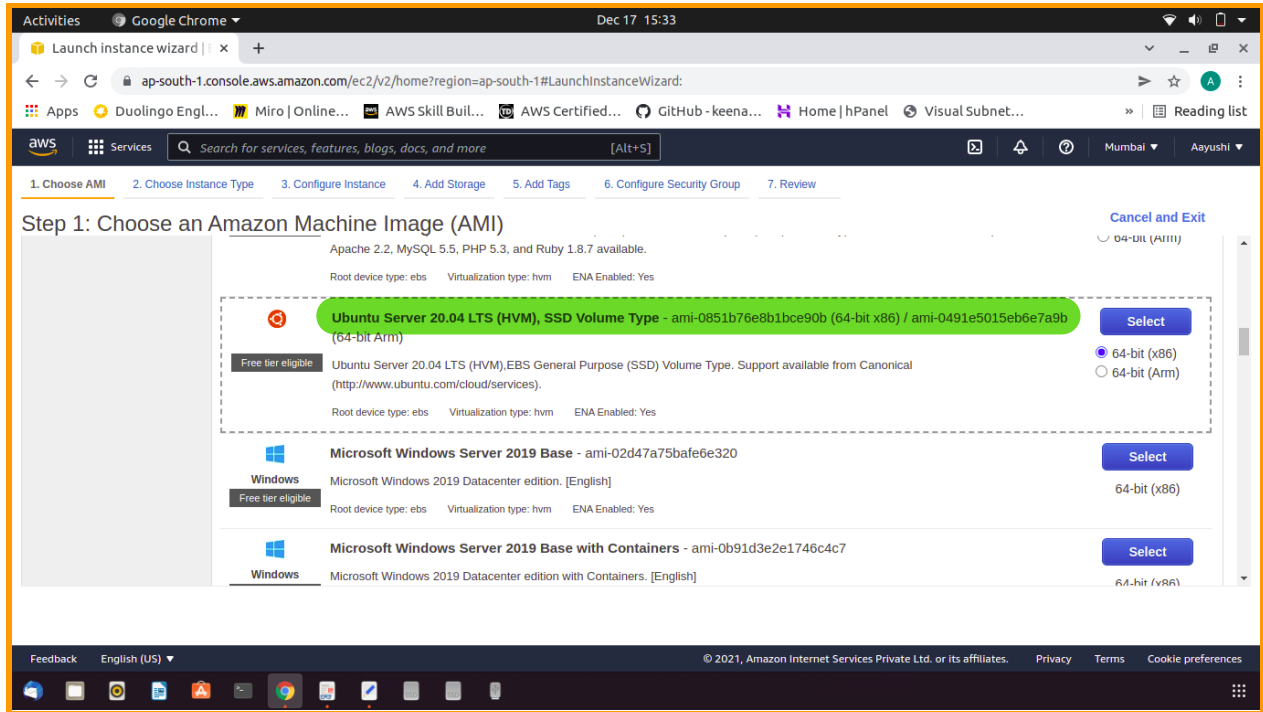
Activities Google Chrome ▾ Dec 17 15:33

Launch instance wizard | × +

ap-south-1.console.aws.amazon.com/ec2/v2/home?region=ap-south-1#LaunchInstanceWizard:

Apps Duolingo Engl... Miro | Online... AWS Skill Buil... AWS Certified... GitHub - keena... Home | hPanel Visual Subnet... » Reading list

aws Services Search for services, features, blogs, docs, and more [Alt+S] Mumbai ▾ Aayushi ▾

1. Choose AMI 2. Choose Instance Type 3. Configure Instance 4. Add Storage 5. Add Tags 6. Configure Security Group 7. Review

Step 1: Choose an Amazon Machine Image (AMI)

Cancel and Exit

Apache 2.2, MySQL 5.5, PHP 5.3, and Ruby 1.8.7 available.

Root device type: ebs Virtualization type: hvm ENA Enabled: Yes

64-bit (Arm)

Ubuntu Server 20.04 LTS (HVM), SSD Volume Type - ami-0851b76e8b1bce90b (64-bit x86) / ami-0491e5015eb6e7a9b (64-bit Arm)

Free tier eligible

Ubuntu Server 20.04 LTS (HVM),EBS General Purpose (SSD) Volume Type. Support available from Canonical (http://www.ubuntu.com/cloud/services).

Root device type: ebs Virtualization type: hvm ENA Enabled: Yes

Select
64-bit (x86)
64-bit (Arm)

Windows
Free tier eligible

Microsoft Windows Server 2019 Base - ami-02d47a75bafe6e320

Microsoft Windows 2019 Datacenter edition. [English]

Root device type: ebs Virtualization type: hvm ENA Enabled: Yes

Select
64-bit (x86)

Windows

Microsoft Windows Server 2019 Base with Containers - ami-0b91d3e2e1746c4c7

Microsoft Windows 2019 Datacenter edition with Containers. [English]

Select
64-bit (x86)

Feedback English (US) ▾ © 2021, Amazon Internet Services Private Ltd. or its affiliates. Privacy Terms Cookie preferences